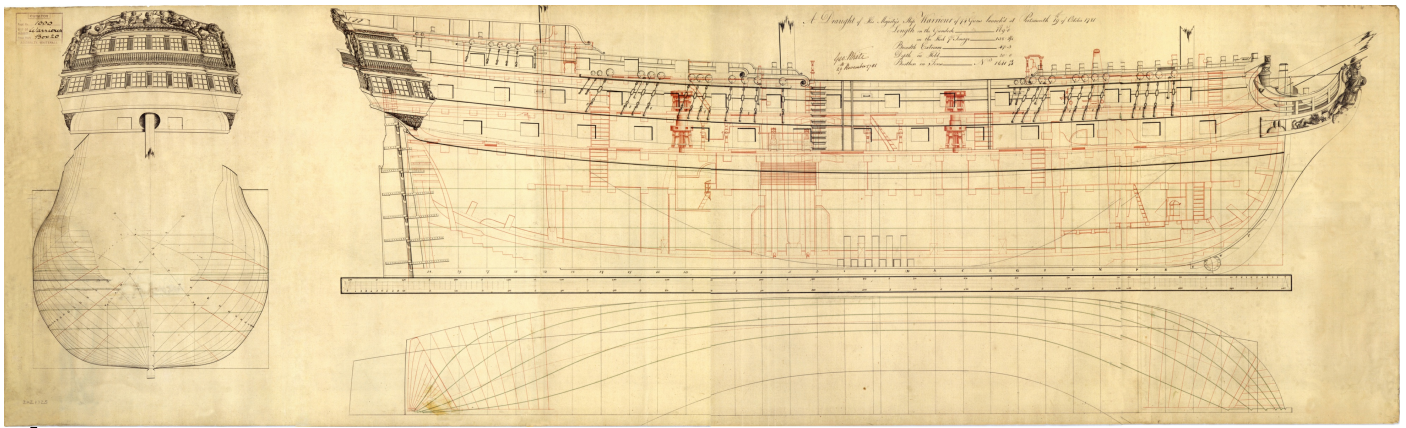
A Draught of His Majesty's Ship Warrior of 74 Guns launched at Portsmouth 18 of Octr 1781

Length on the Gundeck 169.6
on the Keel for Tonnage 138.4½
Breadth Extreme 47.3
Depth in Hold 20.0
Burthen in Tons No 1641 $\frac{31}{94}$

Geo White
17 November 1781

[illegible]
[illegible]
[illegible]
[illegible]